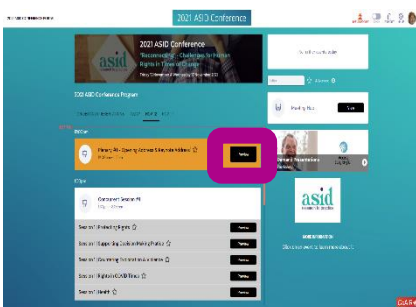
2021 ASID Conference

2021 ASID Conference
"Reconnecting - Challenges to Human Rights in Times of Change"

asid

2021 ASID Conference Program

Plenary #1 - Opening Address & Keynote Address

Concurrent Session #1

Session 1 | Protecting Rights

Session 1 | Supporting Decision Making Practice

Session 1 | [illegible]

Session 1 | Rights in COVID Times

Session 1 | Health

Meeting Hub

asid

Click here to visit our sponsors and more